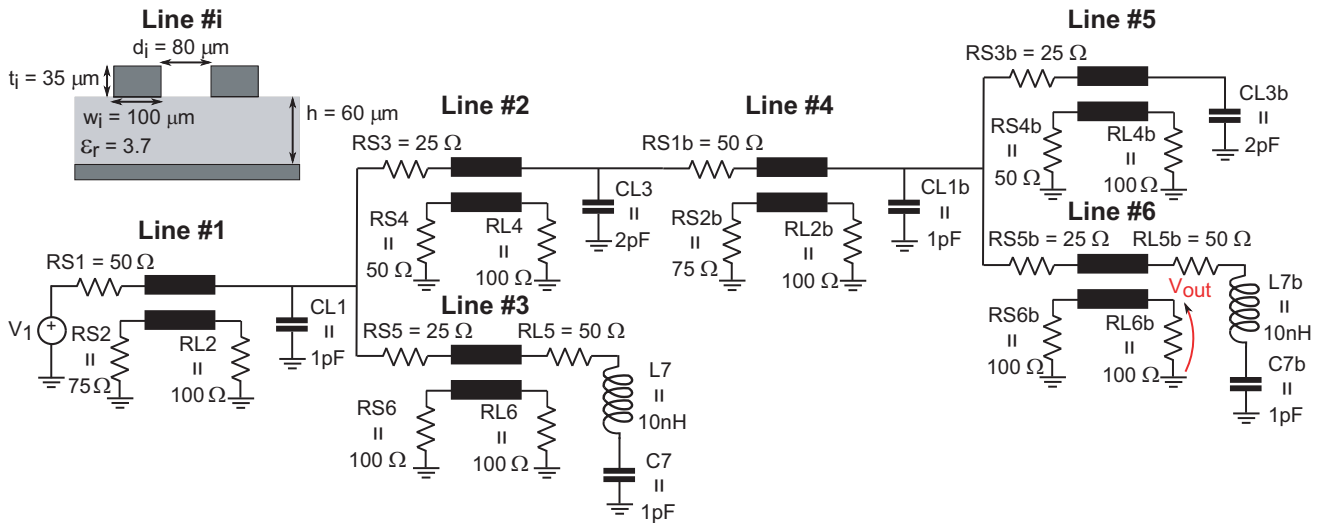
Line #i

$d_i = 80\ \mu m$

$t_i = 35\ \mu m$

$w_i = 100\ \mu m$

$h = 60\ \mu m$

$\varepsilon_r = 3.7$

Line #2

RS3 = 25 Ω

RS4 = 50 Ω

RL4 = 100 Ω

CL3 = 2pF

Line #4

RS1b = 50 Ω

RS2b = 75 Ω

RL2b = 100 Ω

CL1b = 1pF

Line #5

RS3b = 25 Ω

RS4b = 50 Ω

RL4b = 100 Ω

CL3b = 2pF

Line #1

RS1 = 50 Ω

$V_1$

RS2 = 75 Ω

RL2 = 100 Ω

CL1 = 1pF

Line #3

RS5 = 25 Ω

RL5 = 50 Ω

RS6 = 100 Ω

RL6 = 100 Ω

L7 = 10nH

C7 = 1pF

Line #6

RS5b = 25 Ω

RL5b = 50 Ω

$V_{out}$

RS6b = 100 Ω

RL6b = 100 Ω

L7b = 10nH

C7b = 1pF